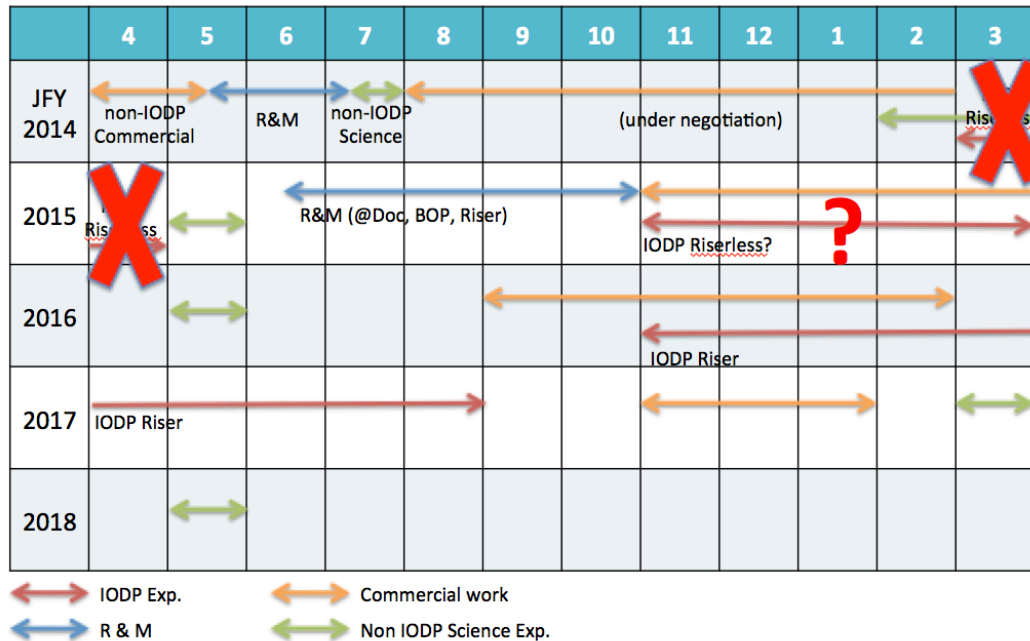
| | 4 | 5 | 6 | 7 | 8 | 9 | 10 | 11 | 12 | 1 | 2 | 3 |
|---|---|---|---|---|---|---|---|---|---|---|---|---|
| JFY 2014 | non-IODP Commercial | | R&M | non-IODP Science | | | | (under negotiation) | | | | Ris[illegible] |
| 2015 | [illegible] Ris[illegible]ss | | R&M (@Doc, BOP, Riser) | | | | | IODP Riserless? | | ? | | |
| 2016 | | | | | | | | IODP Riser | | | | |
| 2017 | IODP Riser | | | | | | | | | | | |
| 2018 | | | | | | | | | | | | |

IODP Exp.
R & M
Commercial work
Non IODP Science Exp.